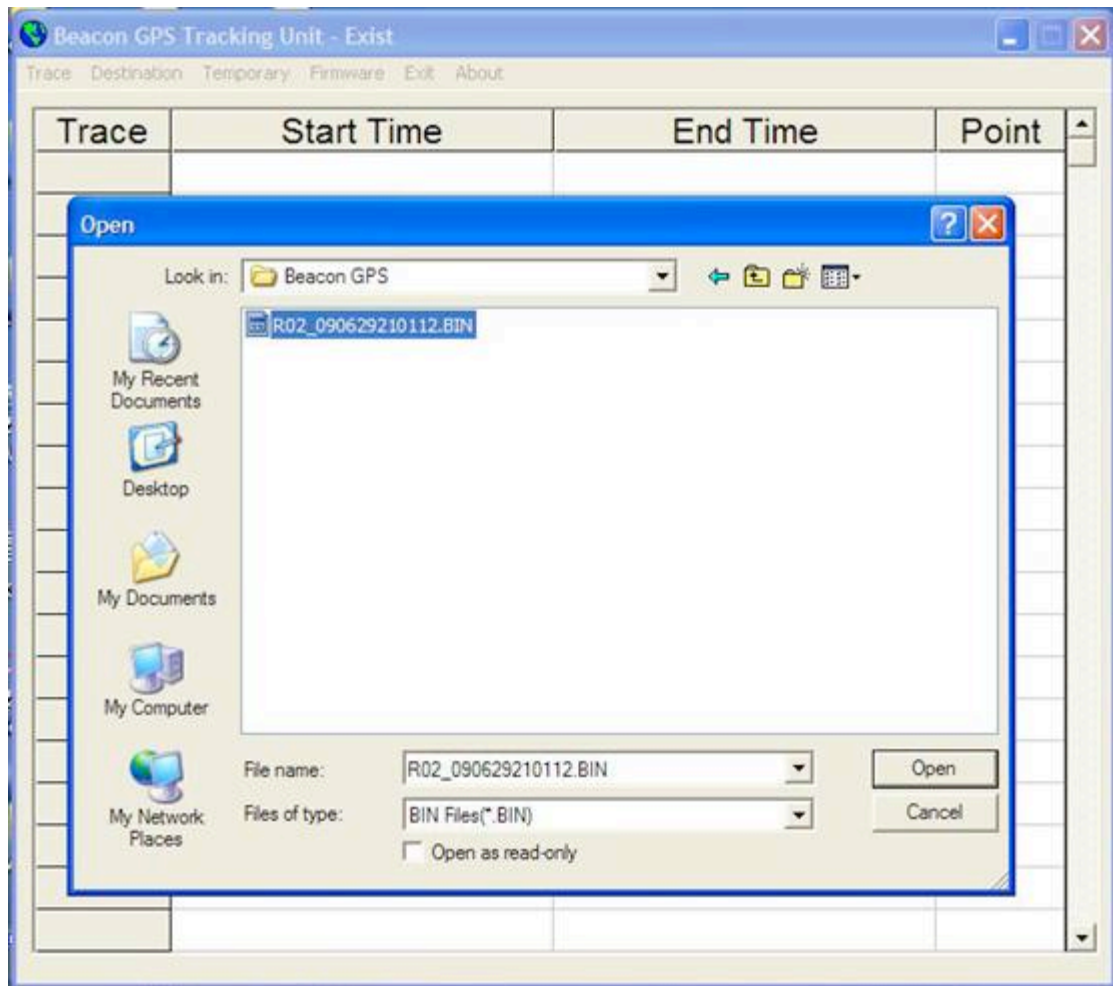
Beacon GPS Tracking Unit - Exist

Trace Destination Temporary Firmware Exit About

| Trace | Start Time | End Time | Point |
|---|---|---|---|

Open

Look in: Beacon GPS

R02_090629210112.BIN

My Recent Documents

Desktop

My Documents

My Computer

My Network Places

File name: R02_090629210112.BIN

Files of type: BIN Files(*.BIN)

Open as read-only

Open

Cancel